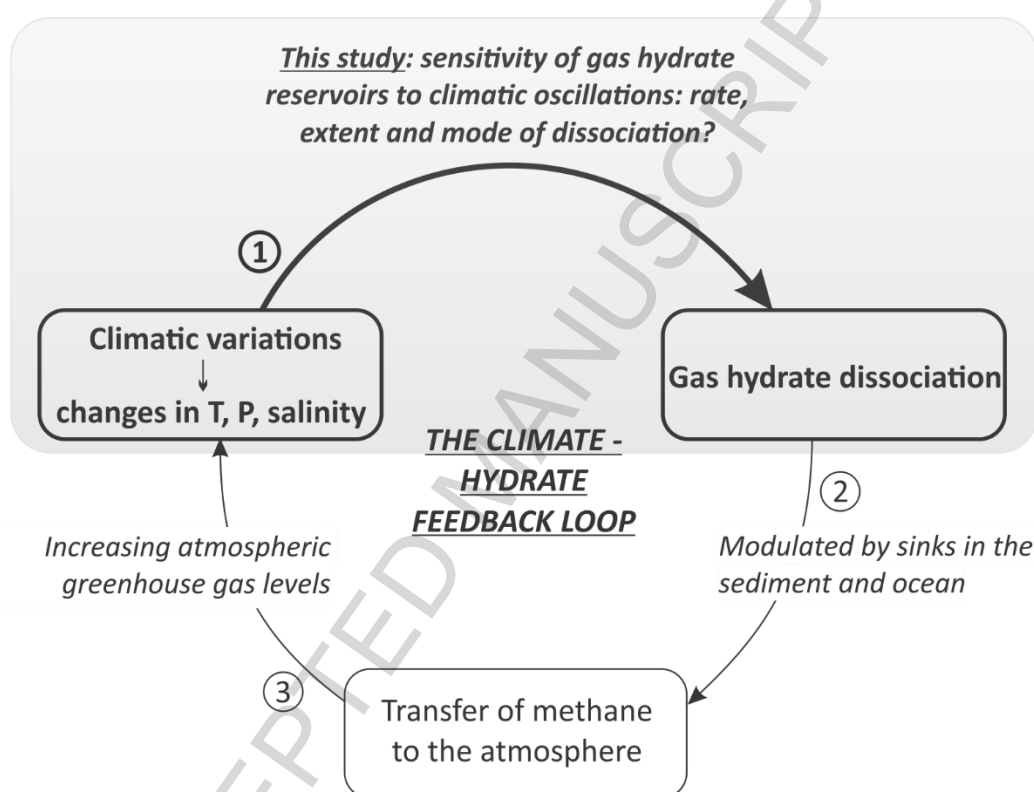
This study: sensitivity of gas hydrate reservoirs to climatic oscillations: rate, extent and mode of dissociation?

1

Climatic variations
↓
changes in T, P, salinity

Gas hydrate dissociation

THE CLIMATE - HYDRATE FEEDBACK LOOP

2

Increasing atmospheric greenhouse gas levels

Modulated by sinks in the sediment and ocean

3

Transfer of methane to the atmosphere

ACCEPTED MANUSCRIPT